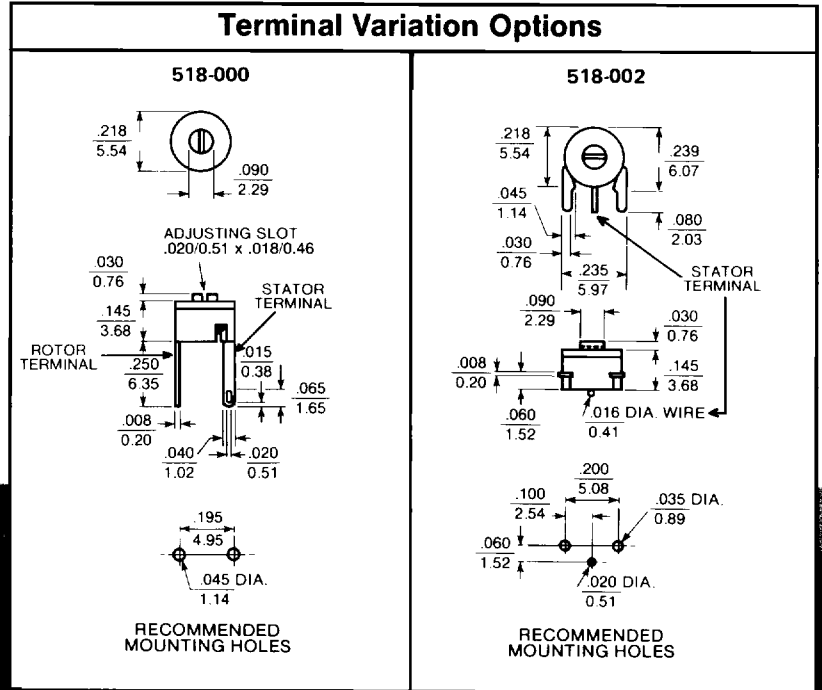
Terminal Variation Options

518-000

$\frac{.218}{5.54}$

$\frac{.090}{2.29}$

ADJUSTING SLOT .020/0.51 x .018/0.46

$\frac{.030}{0.76}$

STATOR TERMINAL

$\frac{.145}{3.68}$

ROTOR TERMINAL

$\frac{.250}{6.35}$

$\frac{.015}{0.38}$

$\frac{.065}{1.65}$

$\frac{.008}{0.20}$

$\frac{.040}{1.02}$

$\frac{.020}{0.51}$

$\frac{.195}{4.95}$

$\frac{.045 \text{ DIA.}}{1.14}$

RECOMMENDED MOUNTING HOLES

518-002

$\frac{.218}{5.54}$

$\frac{.239}{6.07}$

$\frac{.045}{1.14}$

$\frac{.080}{2.03}$

$\frac{.030}{0.76}$

$\frac{.235}{5.97}$

STATOR TERMINAL

$\frac{.090}{2.29}$

$\frac{.030}{0.76}$

$\frac{.008}{0.20}$

$\frac{.145}{3.68}$

$\frac{.060}{1.52}$

$\frac{.016 \text{ DIA. WIRE}}{0.41}$

$\frac{.200}{5.08}$

$\frac{.100}{2.54}$

$\frac{.035 \text{ DIA.}}{0.89}$

$\frac{.060}{1.52}$

$\frac{.020 \text{ DIA.}}{0.51}$

RECOMMENDED MOUNTING HOLES